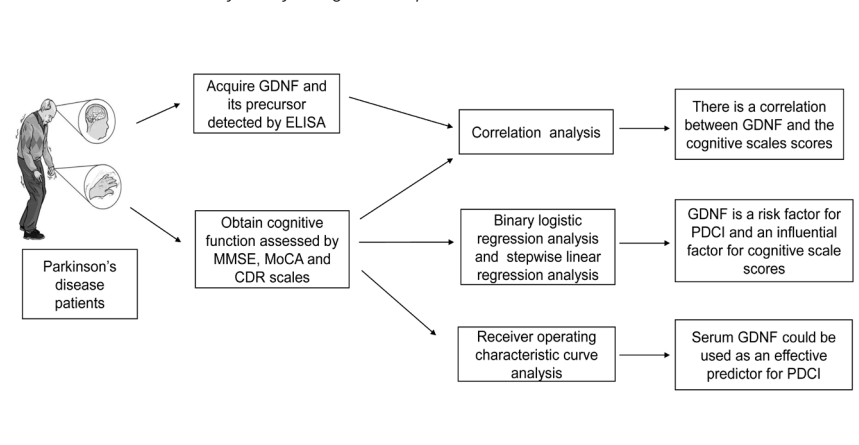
Acquire GDNF and its precursor detected by ELISA

Correlation analysis

There is a correlation between GDNF and the cognitive scales scores

Parkinson's disease patients

Obtain cognitive function assessed by MMSE, MoCA and CDR scales

Binary logistic regression analysis and stepwise linear regression analysis

GDNF is a risk factor for PDCI and an influential factor for cognitive scale scores

Receiver operating characteristic curve analysis

Serum GDNF could be used as an effective predictor for PDCI